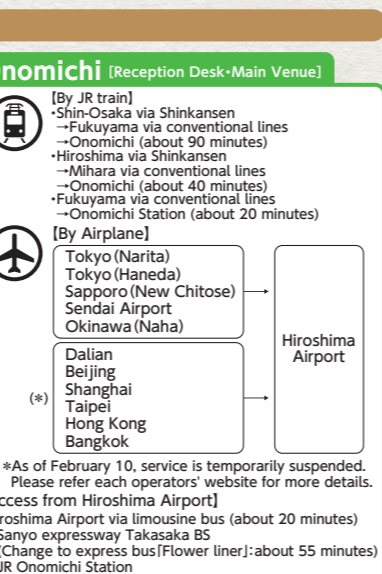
onomichi [Reception Desk•Main Venue]

[By JR train]
•Shin-Osaka via Shinkansen
→Fukuyama via conventional lines
→Onomichi (about 90 minutes)
•Hiroshima via Shinkansen
→Mihara via conventional lines
→Onomichi (about 40 minutes)
•Fukuyama via conventional lines
→Onomichi Station (about 20 minutes)

[By Airplane]
Tokyo (Narita)
Tokyo (Haneda)
Sapporo (New Chitose)
Sendai Airport
Okinawa (Naha)

(*)
Dalian
Beijing
Shanghai
Taipei
Hong Kong
Bangkok

Hiroshima Airport

*As of February 10, service is temporarily suspended. Please refer each operators' website for more details.

ccess from Hiroshima Airport]
roshima Airport via limousine bus (about 20 minutes)
Sanyo expressway Takasaka BS
(Change to express bus「Flower liner」: about 55 minutes)
JR Onomichi Station